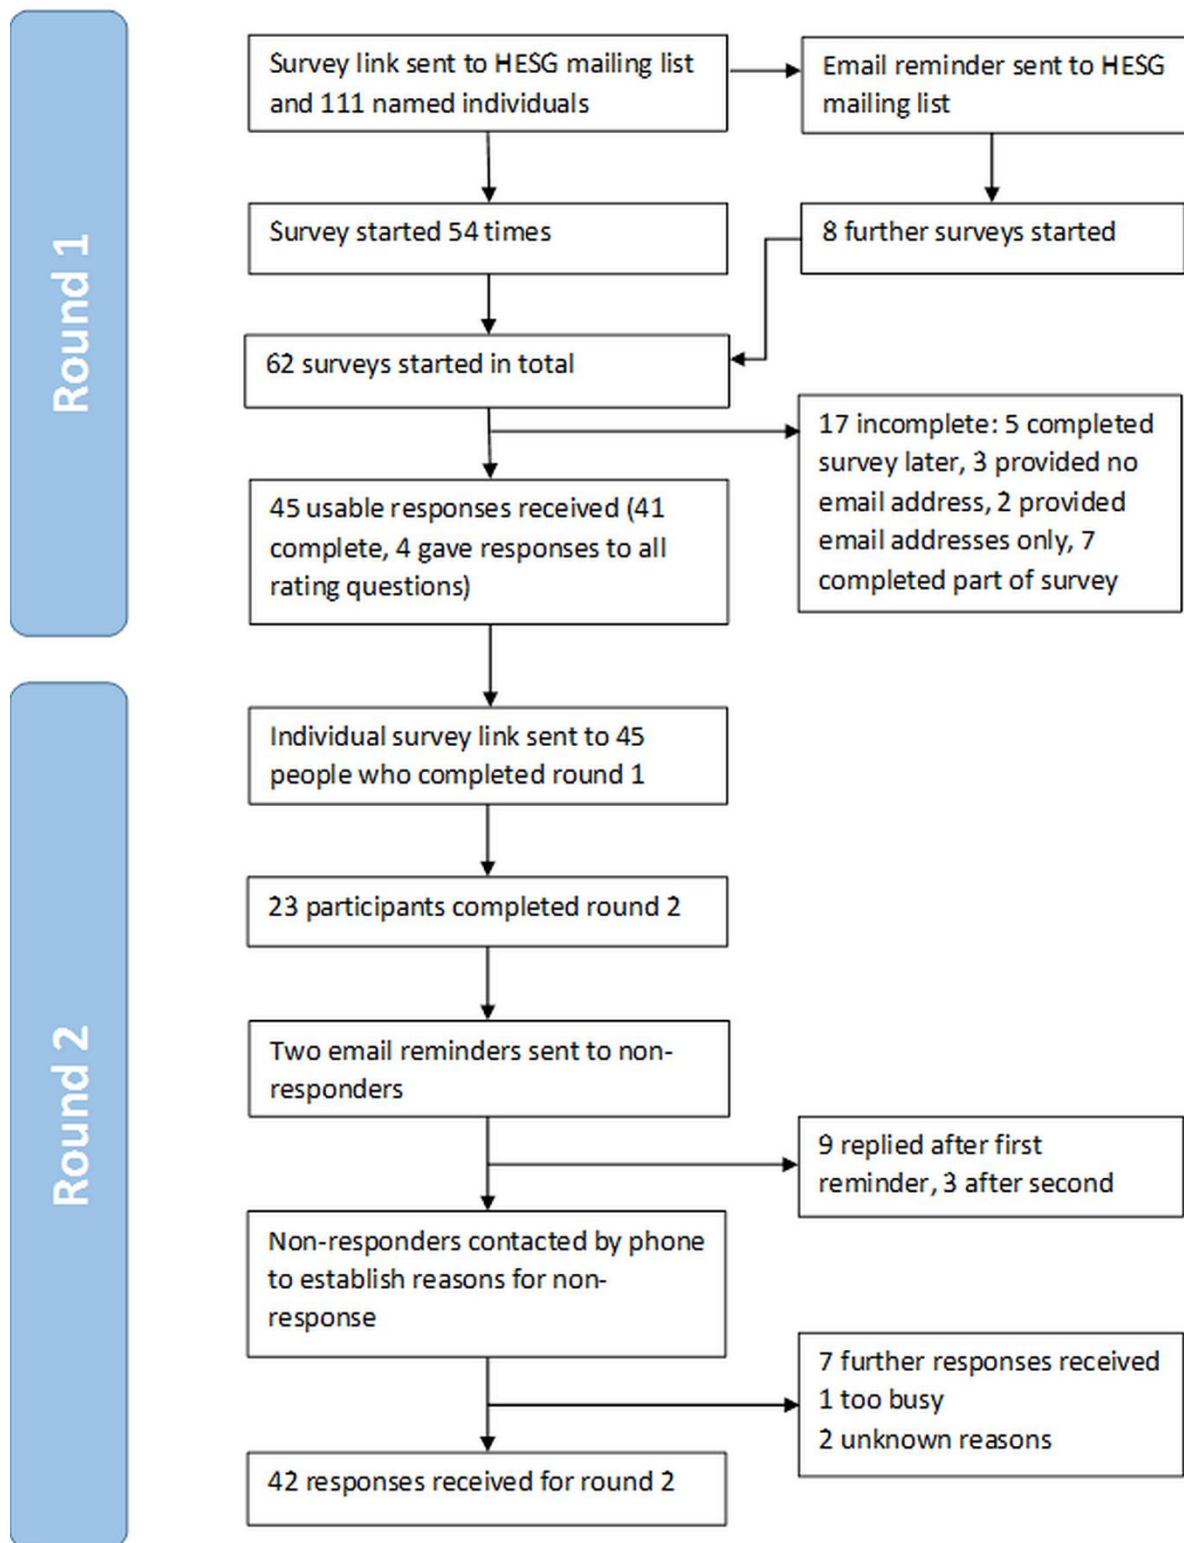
Round 1

Survey link sent to HESG mailing list and 111 named individuals

Email reminder sent to HESG mailing list

Survey started 54 times

8 further surveys started

62 surveys started in total

17 incomplete: 5 completed survey later, 3 provided no email address, 2 provided email addresses only, 7 completed part of survey

45 usable responses received (41 complete, 4 gave responses to all rating questions)

Round 2

Individual survey link sent to 45 people who completed round 1

23 participants completed round 2

Two email reminders sent to non-responders

9 replied after first reminder, 3 after second

Non-responders contacted by phone to establish reasons for non-response

7 further responses received
1 too busy
2 unknown reasons

42 responses received for round 2